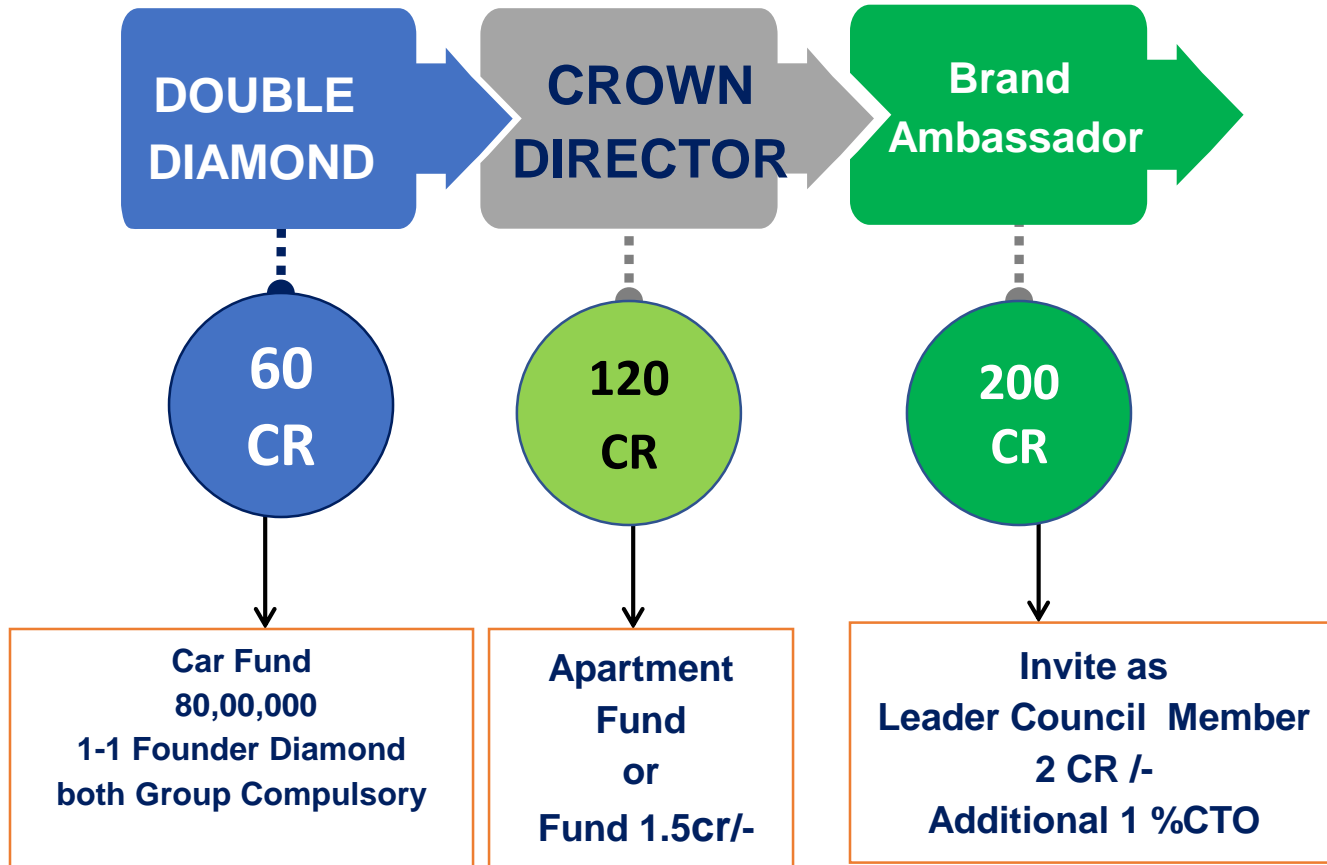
DOUBLE DIAMOND

CROWN DIRECTOR

Brand Ambassador

60 CR

120 CR

200 CR

Car Fund
80,00,000
1-1 Founder Diamond both Group Compulsory

Apartment Fund or Fund 1.5cr/-

Invite as Leader Council Member
2 CR /-
Additional 1 %CTO